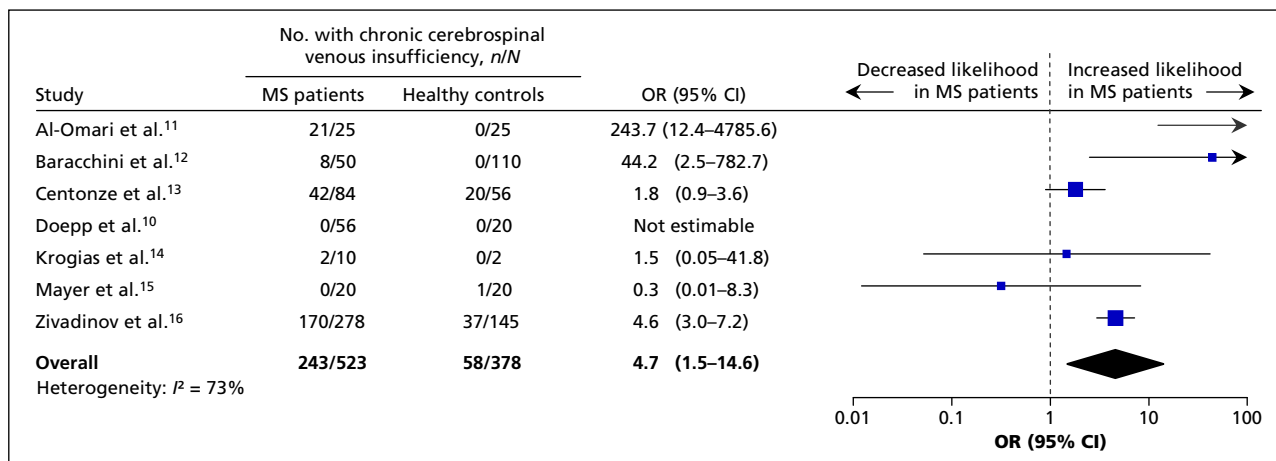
| Study | No. with chronic cerebrospinal venous insufficiency, *n/N*: MS patients | Healthy controls | OR (95% CI) |
|---|---|---|---|
| Al-Omari et al.$^{11}$ | 21/25 | 0/25 | 243.7 (12.4–4785.6) |
| Baracchini et al.$^{12}$ | 8/50 | 0/110 | 44.2 (2.5–782.7) |
| Centonze et al.$^{13}$ | 42/84 | 20/56 | 1.8 (0.9–3.6) |
| Doepp et al.$^{10}$ | 0/56 | 0/20 | Not estimable |
| Krogias et al.$^{14}$ | 2/10 | 0/2 | 1.5 (0.05–41.8) |
| Mayer et al.$^{15}$ | 0/20 | 1/20 | 0.3 (0.01–8.3) |
| Zivadinov et al.$^{16}$ | 170/278 | 37/145 | 4.6 (3.0–7.2) |
| **Overall** | **243/523** | **58/378** | **4.7 (1.5–14.6)** |

Heterogeneity: $I^2$ = 73%

Decreased likelihood in MS patients

Increased likelihood in MS patients

0.01 0.1 1 10 100

**OR (95% CI)**